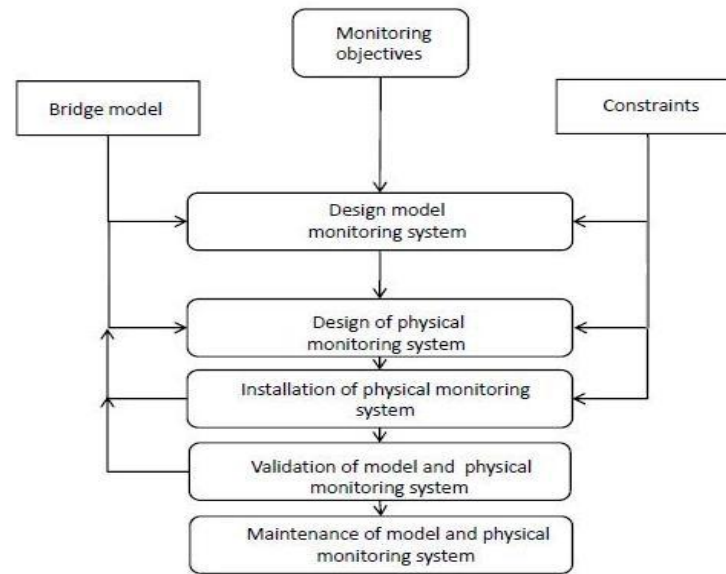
Monitoring objectives

Bridge model

Constraints

Design model monitoring system

Design of physical monitoring system

Installation of physical monitoring system

Validation of model and physical monitoring system

Maintenance of model and physical monitoring system